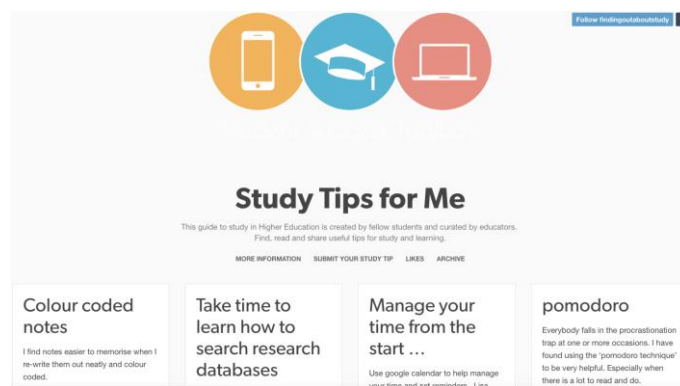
Follow findingoutaboutstudy

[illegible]

Study Tips for Me

This guide to study in Higher Education is created by fellow students and curated by educators. Find, read and share useful tips for study and learning.

MORE INFORMATION SUBMIT YOUR STUDY TIP LIKES ARCHIVE

Colour coded notes

I find notes easier to memorise when I re-write them out neatly and colour coded.

Take time to learn how to search research databases

Manage your time from the start …

Use google calendar to help manage your time and set reminders. Lisa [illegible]

pomodoro

Everybody falls in the procrastionation trap at one or more occasions. I have found using the 'pomodoro technique' to be very helpful. Especially when there is a lot to read and do.